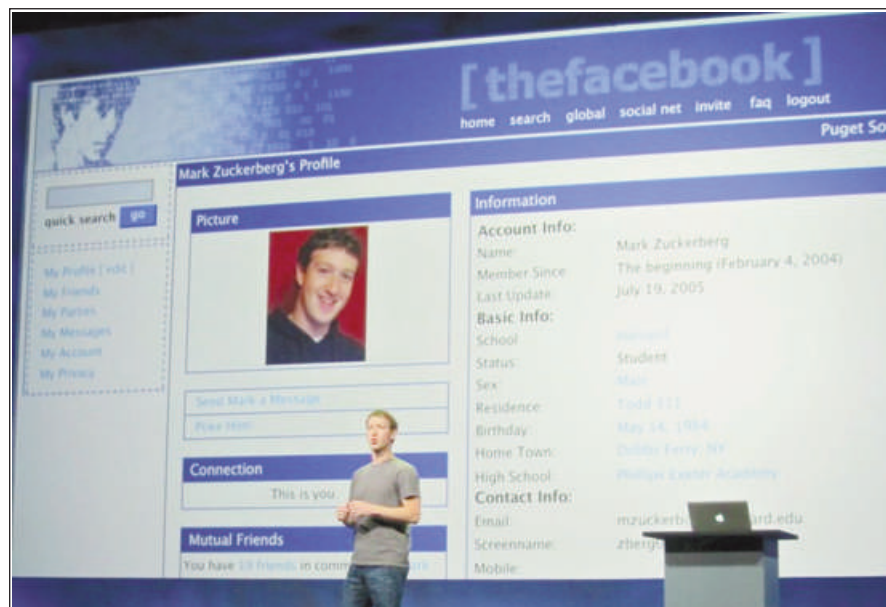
[ thefacebook ]

home search global social net invite faq logout

Puget So

quick search go

My Profile [ edit ]
My Friends
My Parties
My Messages
My Account
My Privacy

Mark Zuckerberg's Profile

Picture

Send Mark a Message
Poke Him!

Connection

This is you.

Mutual Friends

You have 59 friends in comm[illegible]

Information

Account Info:

Name: Mark Zuckerberg
Member Since: The beginning (February 4, 2004)
Last Update: July 19, 2005

Basic Info:

School: Harvard
Status: Student
Sex: Male
Residence: Todd 111
Birthday: May 14, 1984
Home Town: Dobbs Ferry, NY
High School: Phillips Exeter Academy

Contact Info:

Email: mzuckerb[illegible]ard.edu
Screenname: zberg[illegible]
Mobile: